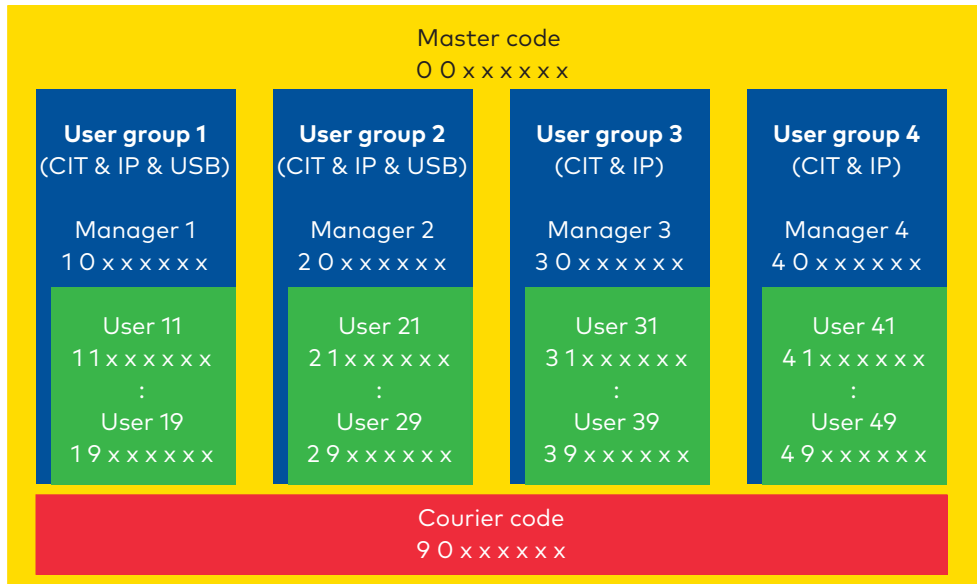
Master code
0 0 x x x x x x

**User group 1**
(CIT & IP & USB)

Manager 1
1 0 x x x x x x

User 11
1 1 x x x x x x
:
User 19
1 9 x x x x x x

**User group 2**
(CIT & IP & USB)

Manager 2
2 0 x x x x x x

User 21
2 1 x x x x x x
:
User 29
2 9 x x x x x x

**User group 3**
(CIT & IP)

Manager 3
3 0 x x x x x x

User 31
3 1 x x x x x x
:
User 39
3 9 x x x x x x

**User group 4**
(CIT & IP)

Manager 4
4 0 x x x x x x

User 41
4 1 x x x x x x
:
User 49
4 9 x x x x x x

Courier code
9 0 x x x x x x